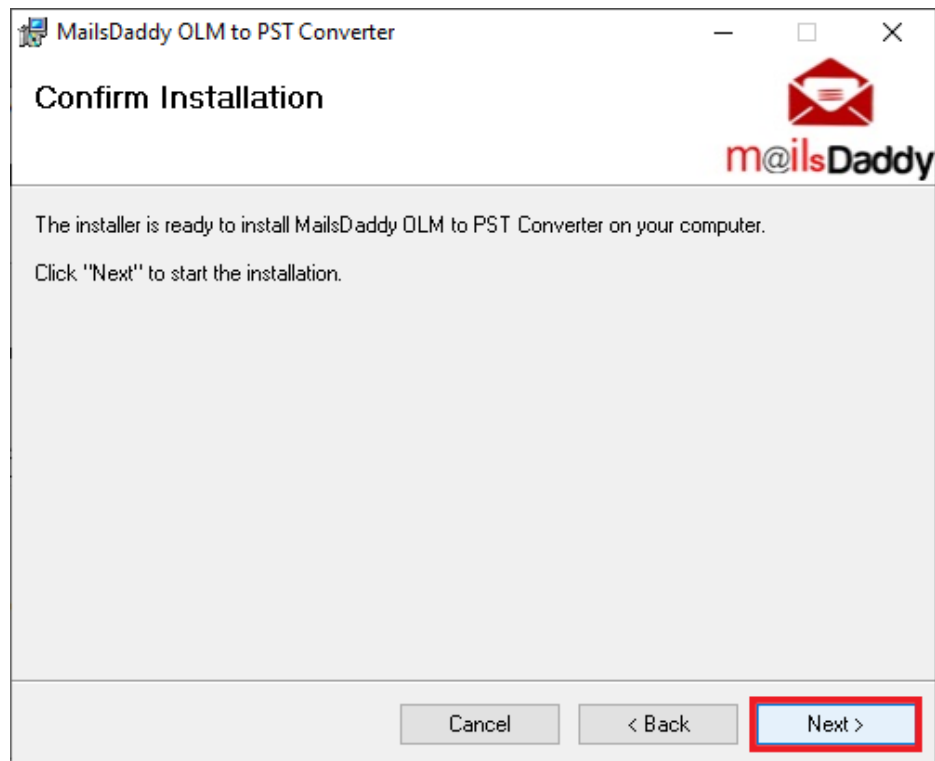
MailsDaddy OLM to PST Converter

Confirm Installation

m@ilsDaddy

The installer is ready to install MailsDaddy OLM to PST Converter on your computer.

Click "Next" to start the installation.

Cancel
< Back
Next >